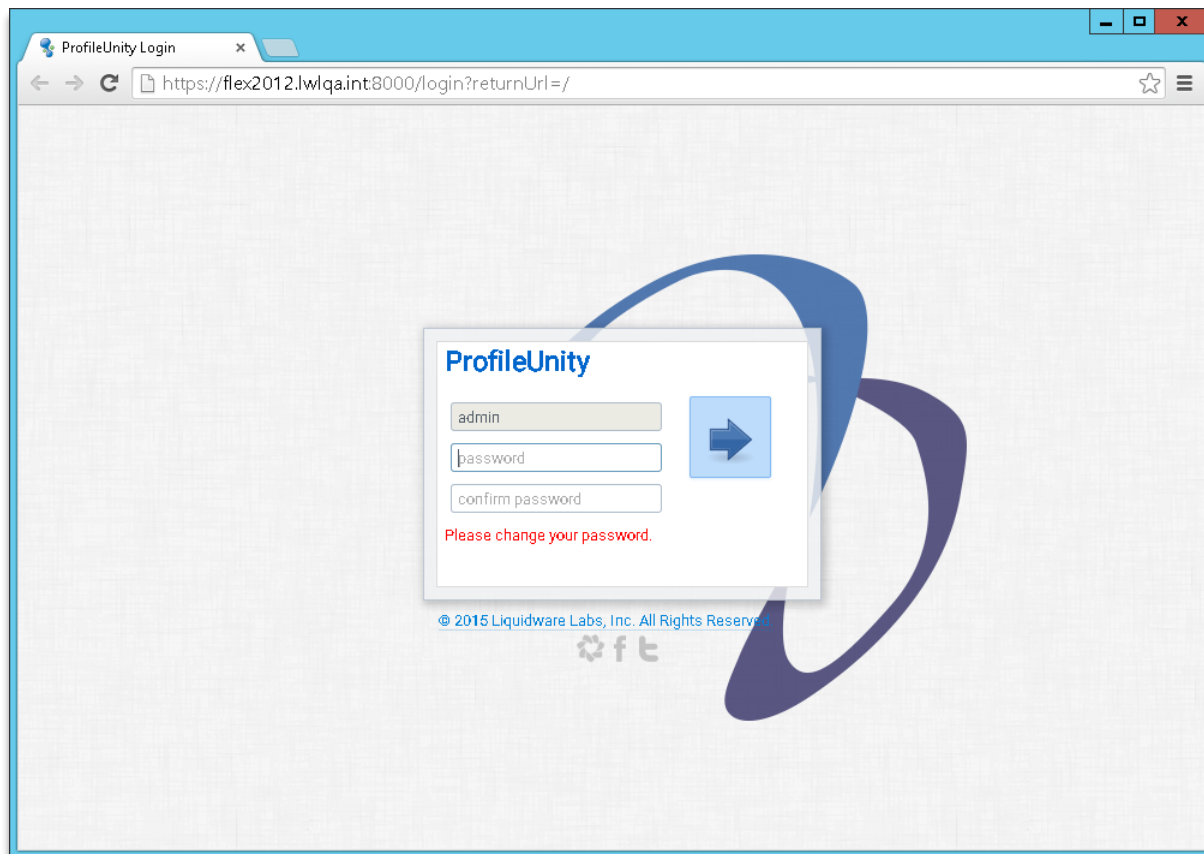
ProfileUnity Login ×

https://flex2012.lwlqa.int:8000/login?returnUrl=/

ProfileUnity

admin

password

confirm password

Please change your password.

© 2015 Liquidware Labs, Inc. All Rights Reserved